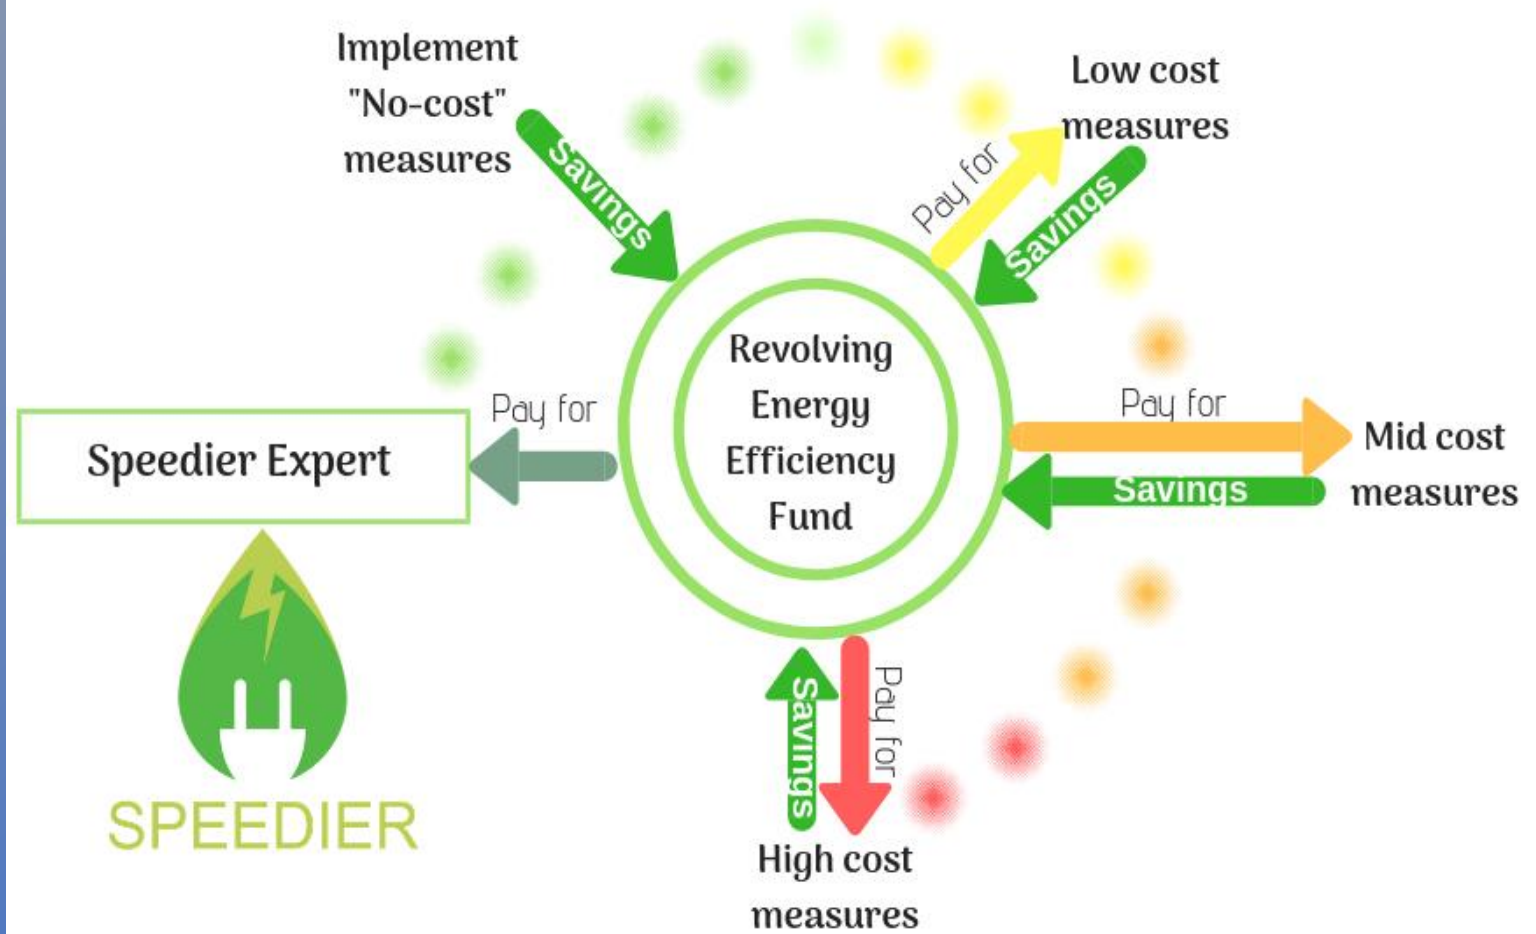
Implement "No-cost" measures

Savings

Low cost measures

Pay for

Savings

Revolving Energy Efficiency Fund

Pay for

Speedier Expert

Pay for

Mid cost measures

Savings

SPEEDIER

Savings

Pay for

High cost measures